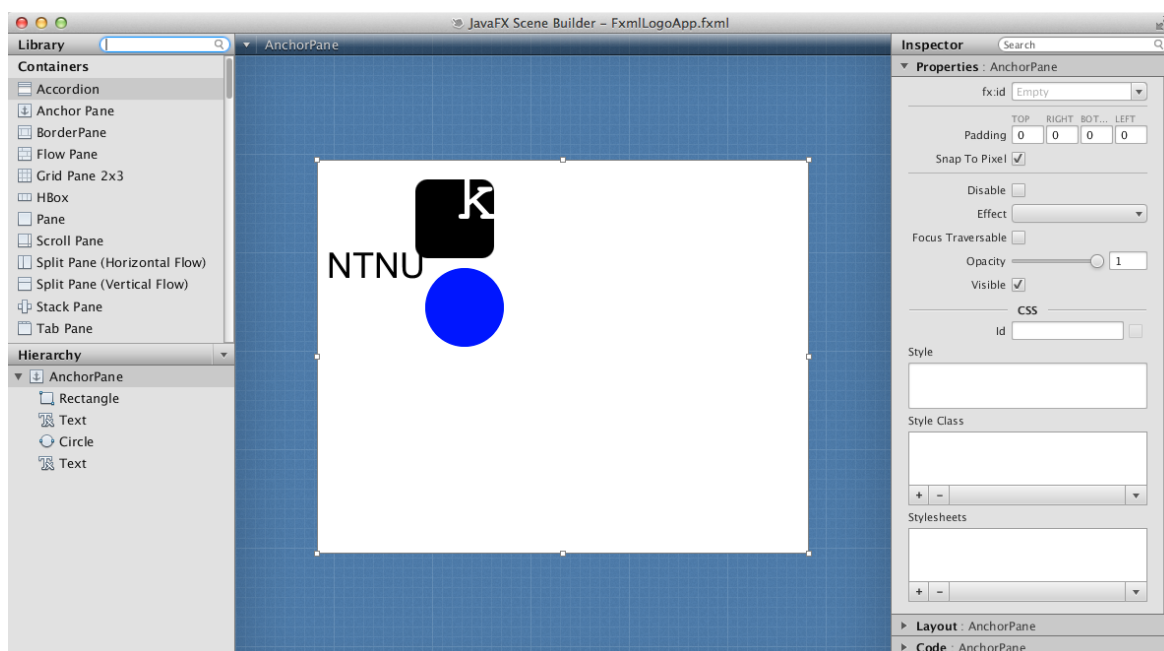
JavaFX Scene Builder - FxmlLogoApp.fxml

Library

Containers
Accordion
Anchor Pane
BorderPane
Flow Pane
Grid Pane 2x3
HBox
Pane
Scroll Pane
Split Pane (Horizontal Flow)
Split Pane (Vertical Flow)
Stack Pane
Tab Pane

Hierarchy
AnchorPane
Rectangle
Text
Circle
Text

AnchorPane

k
NTNU

Inspector
Search
Properties : AnchorPane
fx:id Empty
TOP RIGHT BOT... LEFT
Padding 0 0 0 0
Snap To Pixel
Disable
Effect
Focus Traversable
Opacity 1
Visible
CSS
Id
Style
Style Class
+ −
Stylesheets
+ −
Layout : AnchorPane
Code : AnchorPane